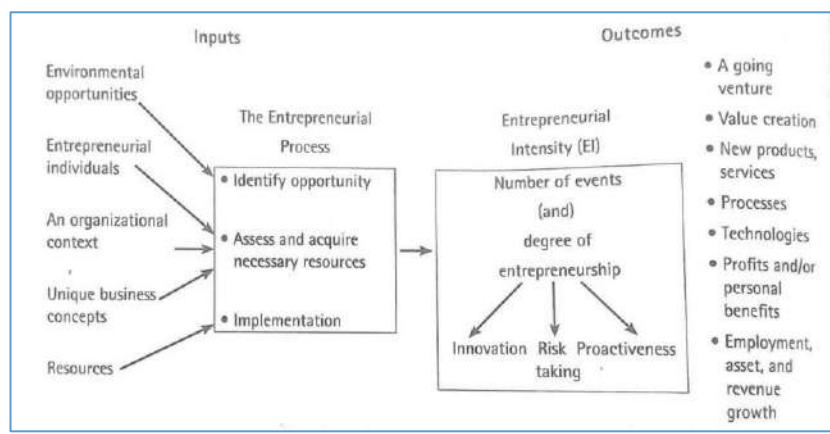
Inputs

Outcomes

Environmental opportunities

Entrepreneurial individuals

An organizational context

Unique business concepts

Resources

The Entrepreneurial Process

• Identify opportunity

• Assess and acquire necessary resources

• Implementation

Entrepreneurial Intensity (EI)

Number of events (and) degree of entrepreneurship

Innovation

Risk taking

Proactiveness

• A going venture

• Value creation

• New products, services

• Processes

• Technologies

• Profits and/or personal benefits

• Employment, asset, and revenue growth